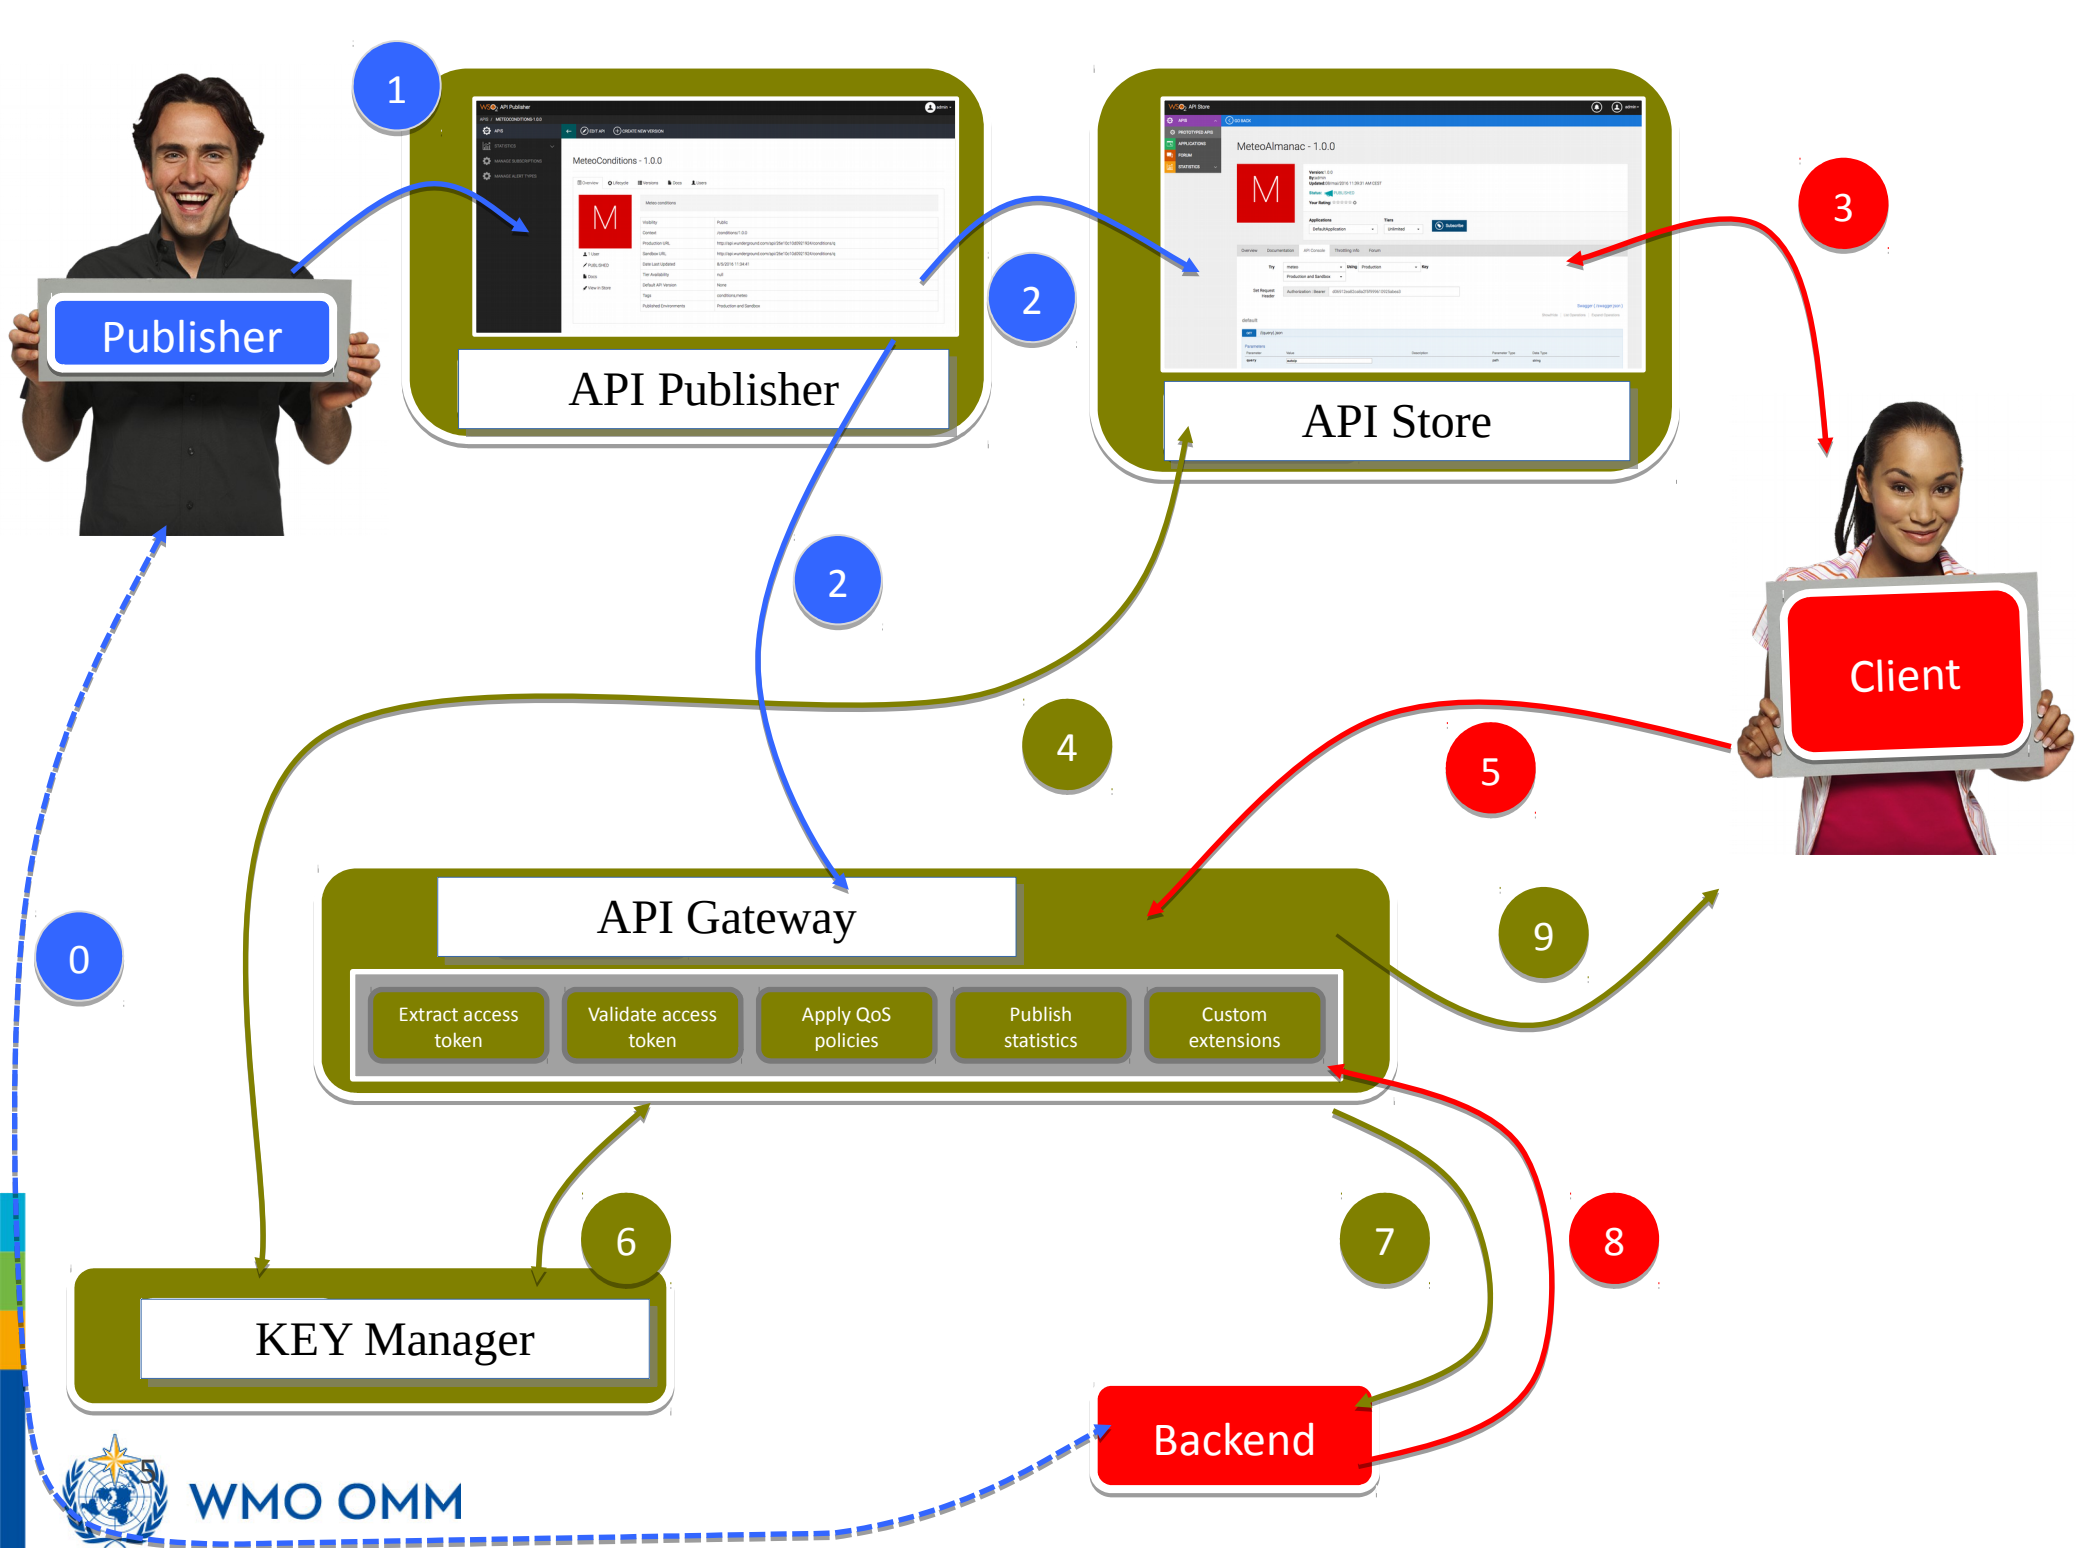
1

Publisher

MeteoConditions - 1.0.0

M

API Publisher

2

MeteoAlmanac - 1.0.0

M

API Store

3

2

Client

4

5

API Gateway

9

0

Extract access token

Validate access token

Apply QoS policies

Publish statistics

Custom extensions

6

7

8

KEY Manager

Backend

WMO OMM